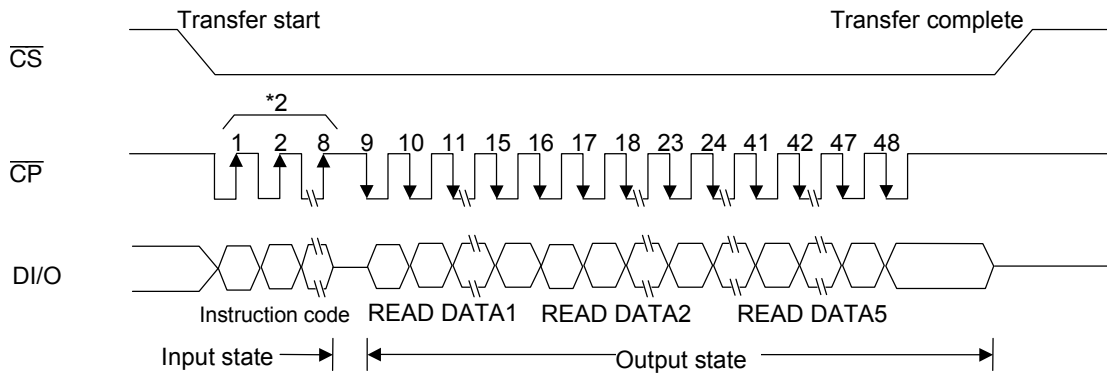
Transfer start

Transfer complete

$\overline{CS}$

*2

1 2 8 9 10 11 15 16 17 18 23 24 41 42 47 48

$\overline{CP}$

DI/O

Instruction code READ DATA1 READ DATA2 READ DATA5

Input state

Output state